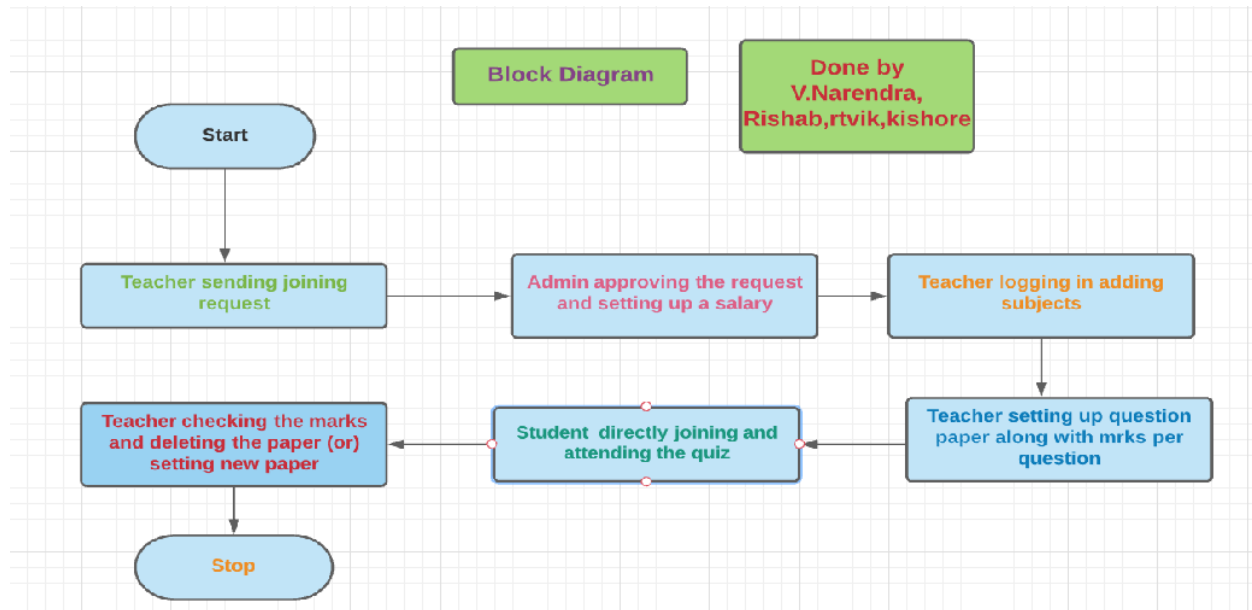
Block Diagram

Done by V.Narendra, Rishab,rtvik,kishore

Start

Teacher sending joining request

Admin approving the request and setting up a salary

Teacher logging in adding subjects

Teacher setting up question paper along with mrks per question

Student directly joining and attending the quiz

Teacher checking the marks and deleting the paper (or) setting new paper

Stop